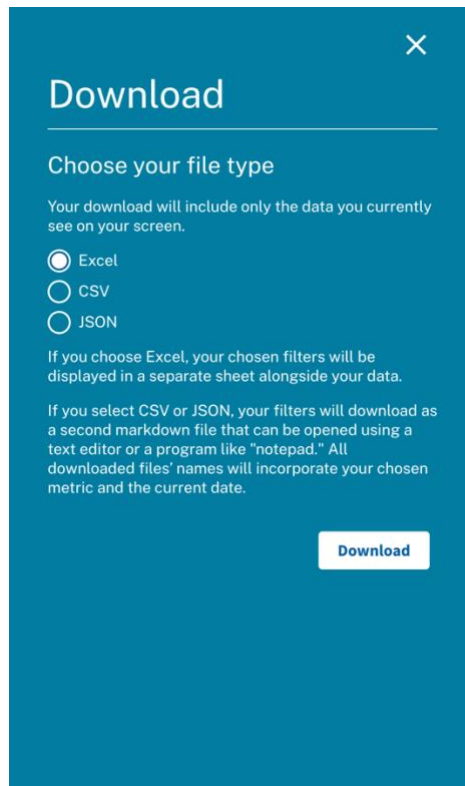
×

Download

Choose your file type

Your download will include only the data you currently see on your screen.

Excel
CSV
JSON

If you choose Excel, your chosen filters will be displayed in a separate sheet alongside your data.

If you select CSV or JSON, your filters will download as a second markdown file that can be opened using a text editor or a program like "notepad." All downloaded files' names will incorporate your chosen metric and the current date.

Download